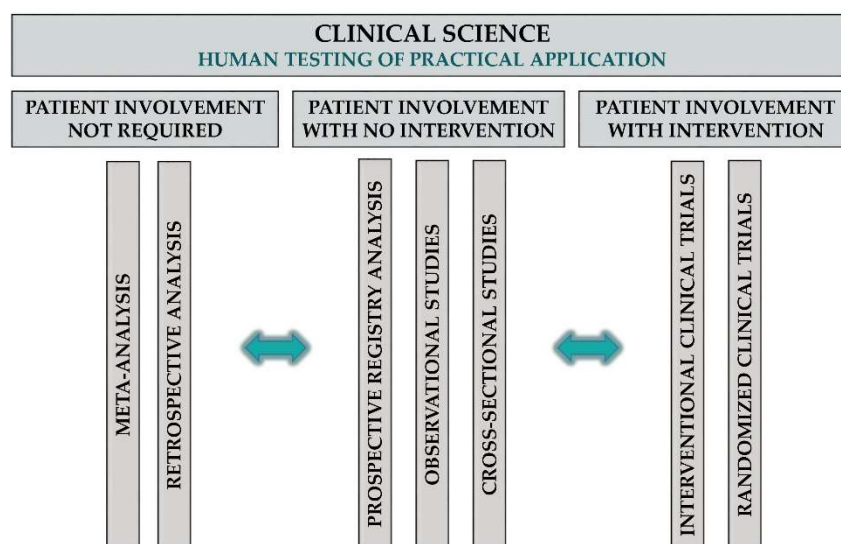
CLINICAL SCIENCE
HUMAN TESTING OF PRACTICAL APPLICATION

PATIENT INVOLVEMENT NOT REQUIRED

PATIENT INVOLVEMENT WITH NO INTERVENTION

PATIENT INVOLVEMENT WITH INTERVENTION

META-ANALYSIS

RETROSPECTIVE ANALYSIS

PROSPECTIVE REGISTRY ANALYSIS

OBSERVATIONAL STUDIES

CROSS-SECTIONAL STUDIES

INTERVENTIONAL CLINICAL TRIALS

RANDOMIZED CLINICAL TRIALS